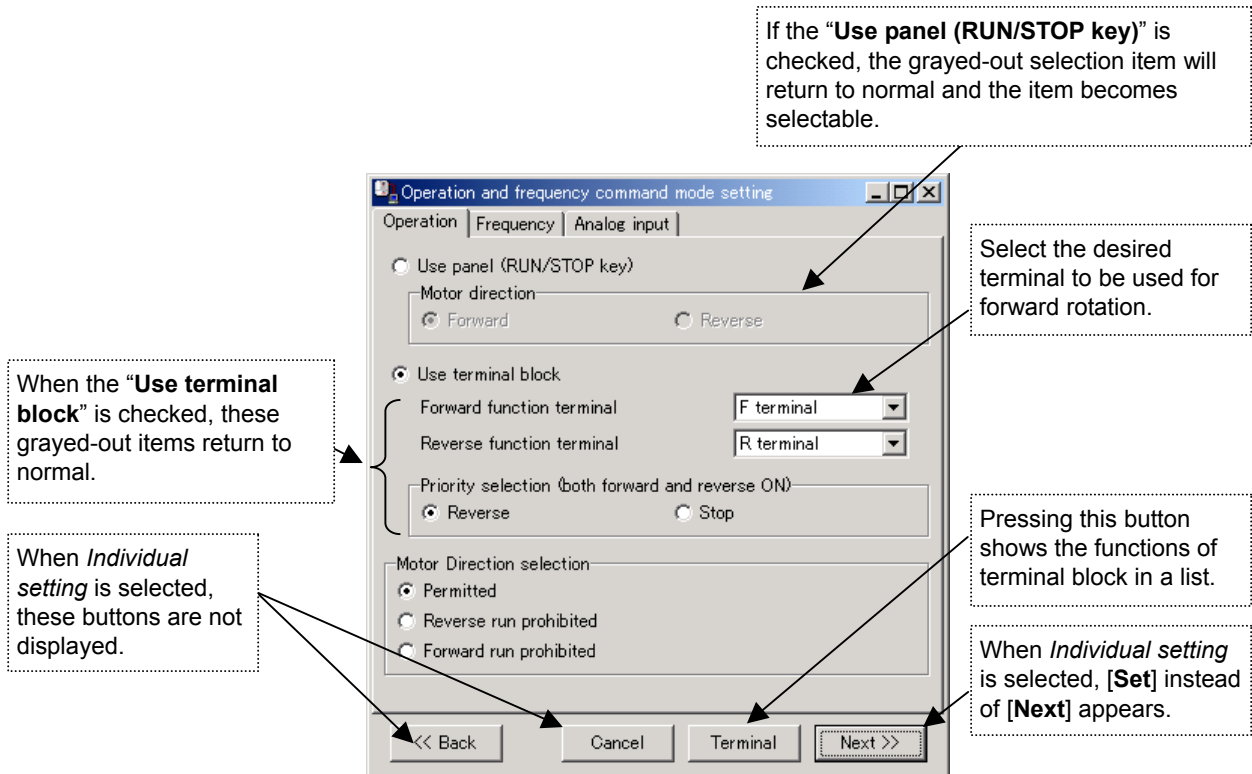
If the "**Use panel (RUN/STOP key)**" is checked, the grayed-out selection item will return to normal and the item becomes selectable.

Operation and frequency command mode setting

Operation | Frequency | Analog input

Use panel (RUN/STOP key)

Motor direction

Forward

Reverse

Select the desired terminal to be used for forward rotation.

When the "**Use terminal block**" is checked, these grayed-out items return to normal.

Use terminal block

Forward function terminal

F terminal

Reverse function terminal

R terminal

Priority selection (both forward and reverse ON)

Reverse

Stop

When *Individual setting* is selected, these buttons are not displayed.

Pressing this button shows the functions of terminal block in a list.

Motor Direction selection

Permitted

Reverse run prohibited

Forward run prohibited

When *Individual setting* is selected, [**Set**] instead of [**Next**] appears.

<< Back

Cancel

Terminal

Next >>